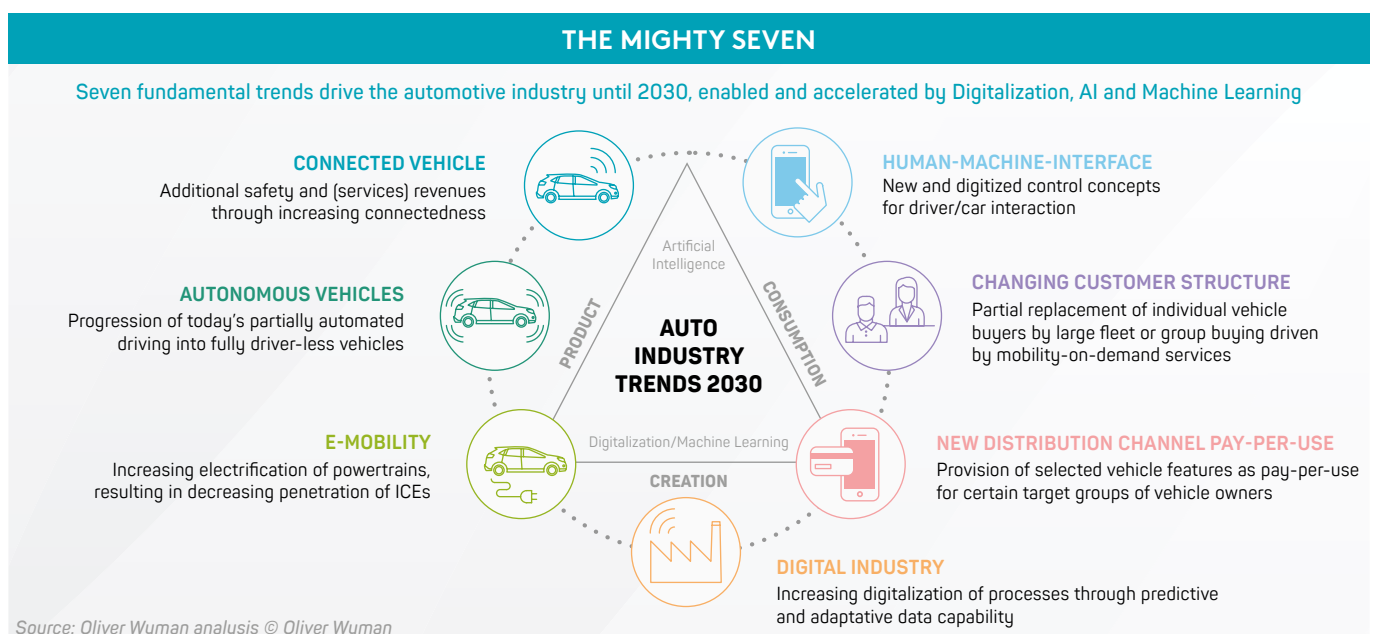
THE MIGHTY SEVEN

Seven fundamental trends drive the automotive industry until 2030, enabled and accelerated by Digitalization, AI and Machine Learning

CONNECTED VEHICLE
Additional safety and (services) revenues through increasing connectedness

AUTONOMOUS VEHICLES
Progression of today's partially automated driving into fully driver-less vehicles

E-MOBILITY
Increasing electrification of powertrains, resulting in decreasing penetration of ICEs

Artificial Intelligence

PRODUCT

CONSUMPTION

AUTO INDUSTRY TRENDS 2030

Digitalization/Machine Learning

CREATION

HUMAN-MACHINE-INTERFACE
New and digitized control concepts for driver/car interaction

CHANGING CUSTOMER STRUCTURE
Partial replacement of individual vehicle buyers by large fleet or group buying driven by mobility-on-demand services

NEW DISTRIBUTION CHANNEL PAY-PER-USE
Provision of selected vehicle features as pay-per-use for certain target groups of vehicle owners

DIGITAL INDUSTRY
Increasing digitalization of processes through predictive and adaptative data capability

Source: Oliver Wyman analysis © Oliver Wyman